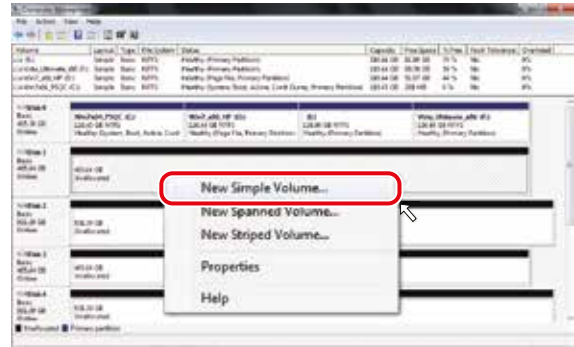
New Simple Volume...
New Spanned Volume...
New Striped Volume...
Properties
Help

Computer Management
File Action View Help

| Volume | Layout | Type | File System | Status | Capacity | Free Space | % Free | Fault Tolerance | Overhead |
|---|---|---|---|---|---|---|---|---|---|
| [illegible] | Simple | Basic | NTFS | Healthy (Primary Partition) | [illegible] | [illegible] | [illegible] | No | 0% |
| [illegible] | Simple | Basic | NTFS | Healthy (Primary Partition) | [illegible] | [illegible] | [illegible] | No | 0% |
| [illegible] | Simple | Basic | NTFS | Healthy (Page File, Primary Partition) | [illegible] | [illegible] | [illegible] | No | 0% |
| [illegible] | Simple | Basic | NTFS | Healthy (System, Boot, Active, Crash Dump, Primary Partition) | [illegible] | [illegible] | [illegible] | No | 0% |

Disk 0
Basic
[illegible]
Online

Disk 1
Basic
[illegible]
Online
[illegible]
Unallocated

Disk 2
Basic
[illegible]
Online
Unallocated

Disk 3
Basic
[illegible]
Online
Unallocated

Disk 4
Basic
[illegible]
Online
Unallocated

Unallocated Primary partition